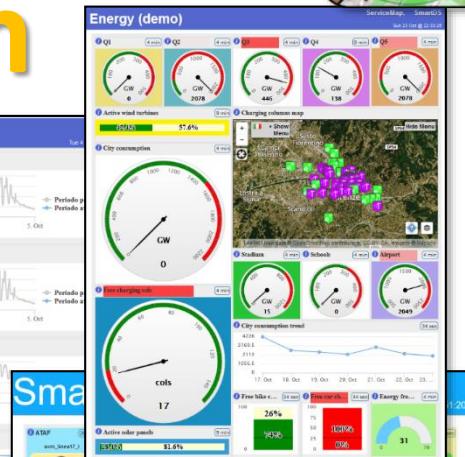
n

Energy (demo)

ServiceMap SmartDS

Q1 4 min
GW
0

Q2 4 min
GW
2078

Q3 4 min
GW
446

Q4 4 min
GW
138

Q5 4 min
GW
2078

Active wind turbines
57.6%

Charging columns map

Show
Hide Menu

City consumption
GW
0

Stadium 4 min
GW
15

Schools 4 min
GW
0

Airport 4 min
GW
2049

Free charging cols
cols
17

City consumption trend 24 min
17. Oct 18. Oct 19. Oct 20. Oct 21. Oct 22. Oct 23. Oct

Free bike c... 24 min
26%
74%

Free car ch... 24 min
100%
0%

Energy fro... 4 min
31

Active solar panels
81.6%

Periodo p
Periodo a
5. Oct

Periodo p
Periodo a
5. Oct

Sma

ATAF